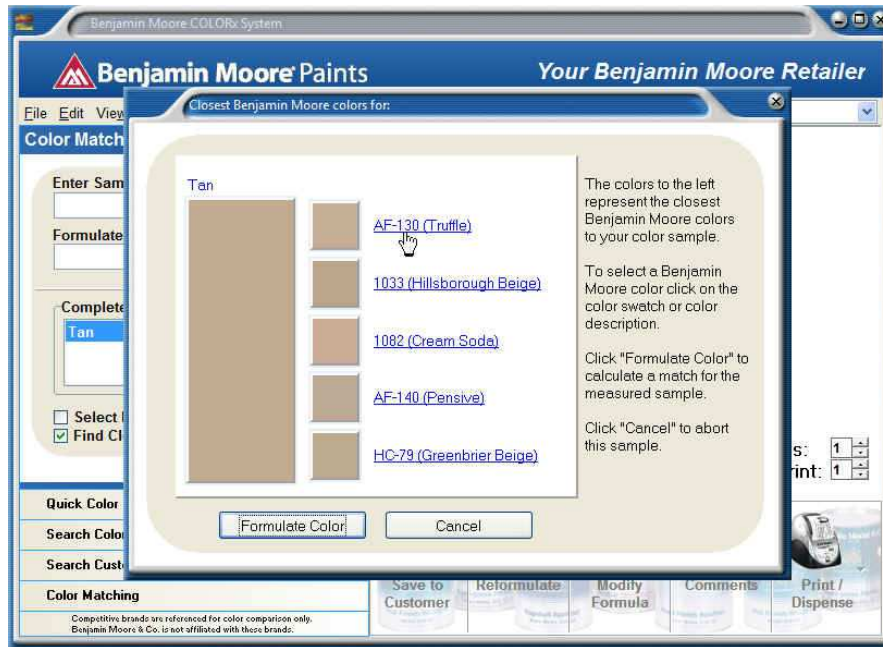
Benjamin Moore COLORx System

Benjamin Moore Paints

Your Benjamin Moore Retailer

File Edit View

Color Match

Enter Sam

Formulate

Complete

Tan

Select

Find Cl

Quick Color

Search Colo

Search Cust

Color Matching

Competitive brands are referenced for color comparison only. Benjamin Moore & Co. is not affiliated with these brands.

Closest Benjamin Moore colors for:

Tan

AF-130 (Truffle)

1033 (Hillsborough Beige)

1082 (Cream Soda)

AF-140 (Pensive)

HC-79 (Greenbrier Beige)

The colors to the left represent the closest Benjamin Moore colors to your color sample.

To select a Benjamin Moore color click on the color swatch or color description.

Click "Formulate Color" to calculate a match for the measured sample.

Click "Cancel" to abort this sample.

Formulate Color

Cancel

s: 1

rint: 1

Save to Customer

Reformulate

Modify Formula

Comments

Print / Dispense